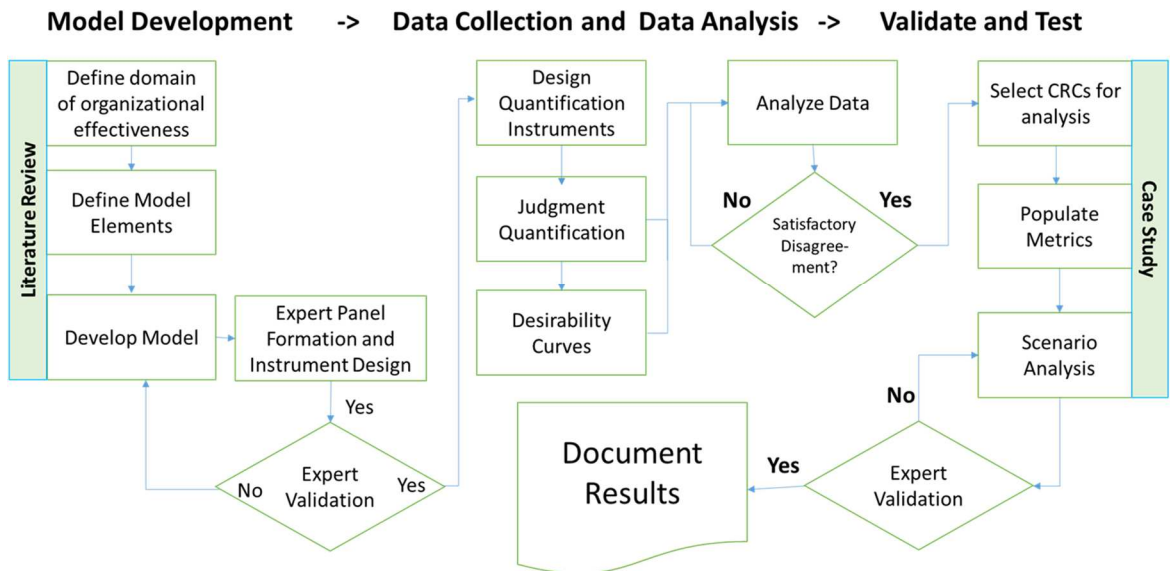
Model Development -> Data Collection and Data Analysis -> Validate and Test

Literature Review

Define domain of organizational effectiveness

Define Model Elements

Develop Model

Expert Panel Formation and Instrument Design

Yes

Expert Validation

No

Yes

Design Quantification Instruments

Judgment Quantification

Desirability Curves

Analyze Data

No

Yes

Satisfactory Disagreement?

Select CRCs for analysis

Populate Metrics

Scenario Analysis

Case Study

No

Document Results

Yes

Expert Validation